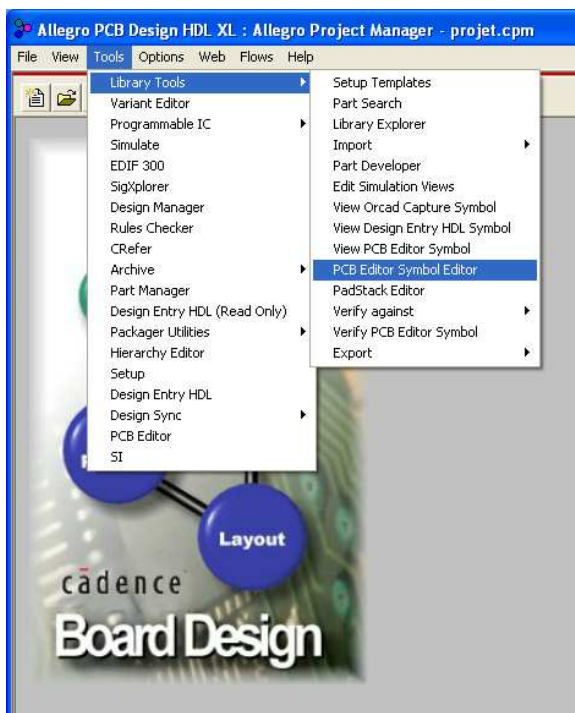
Allegro PCB Design HDL XL : Allegro Project Manager - projet.cpm

File View Tools Options Web Flows Help

Library Tools
Variant Editor
Programmable IC
Simulate
EDIF 300
SigXplorer
Design Manager
Rules Checker
CRefer
Archive
Part Manager
Design Entry HDL (Read Only)
Packager Utilities
Hierarchy Editor
Setup
Design Entry HDL
Design Sync
PCB Editor
SI

Setup Templates
Part Search
Library Explorer
Import
Part Developer
Edit Simulation Views
View Orcad Capture Symbol
View Design Entry HDL Symbol
View PCB Editor Symbol
PCB Editor Symbol Editor
PadStack Editor
Verify against
Verify PCB Editor Symbol
Export

Layout

cadence

Board Design